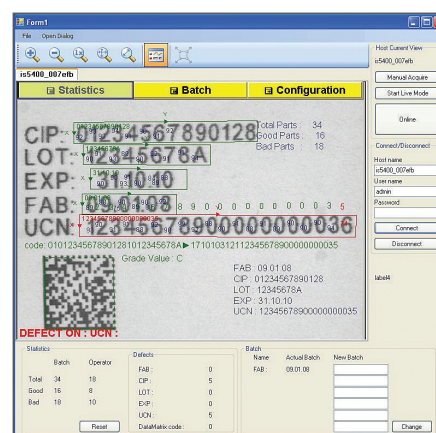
Form1

File Open Dialog

is5400_007efb

Statistics | Batch | Configuration

CIP: 01234567890128
LOT: 12345678A
EXP: 311010
FAB: 090108
UCN: 123456789000000000036

Total Parts : 34
Good Parts : 16
Bad Parts : 18

code: 0101234567890128101234567 8A▶1710103121123456789000000000035

Grade Value : C

FAB : 09.01.08
CIP : 01234567890128
LOT : 12345678A
EXP : 31.10.10
UCN : 12345678900000000035

DEFECT ON : UCN :

Host Current View
is5400_007efb
Manual Acquire
Start Live Mode
Online
Connect/Disconnect
Host name
is5400_007efb
User name
admin
Password
Connect
Disconnect
label4

Statistics
| | Batch | Operator |
|---|---|---|
| Total | 34 | 18 |
| Good | 16 | 8 |
| Bad | 18 | 10 |

Reset

Defects
| | |
|---|---|
| FAB : | 0 |
| CIP : | 5 |
| LOT : | 0 |
| EXP : | 0 |
| UCN : | 5 |
| DataMatrix code : | 0 |

Batch
| Name | Actual Batch | New Batch |
|---|---|---|
| FAB : | 09.01.08 | |

Change